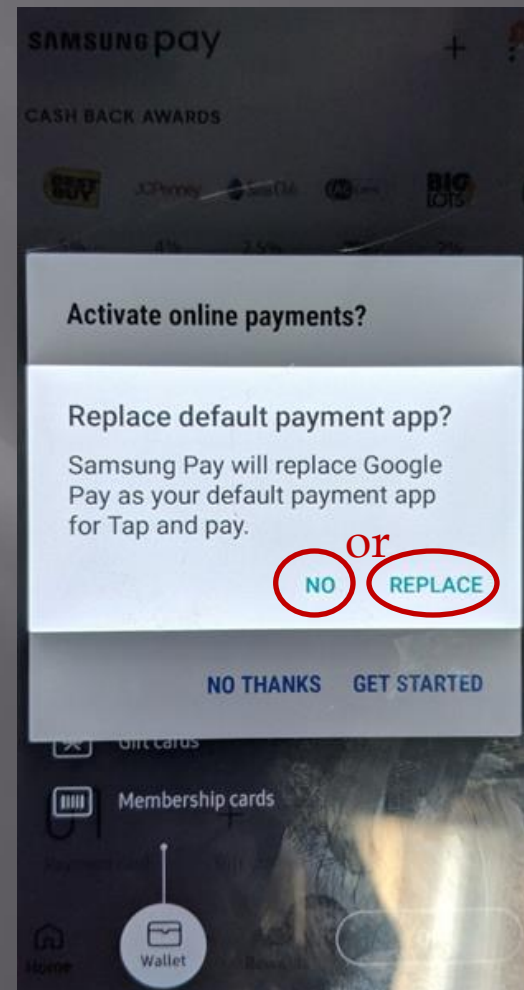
SAMSUNG pay

CASH BACK AWARDS

BEST BUY JCPenney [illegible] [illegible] BIG LOTS

Activate online payments?

Replace default payment app?

Samsung Pay will replace Google Pay as your default payment app for Tap and pay.

or

NO REPLACE

NO THANKS GET STARTED

Gift cards

Membership cards

Home Wallet Rewards